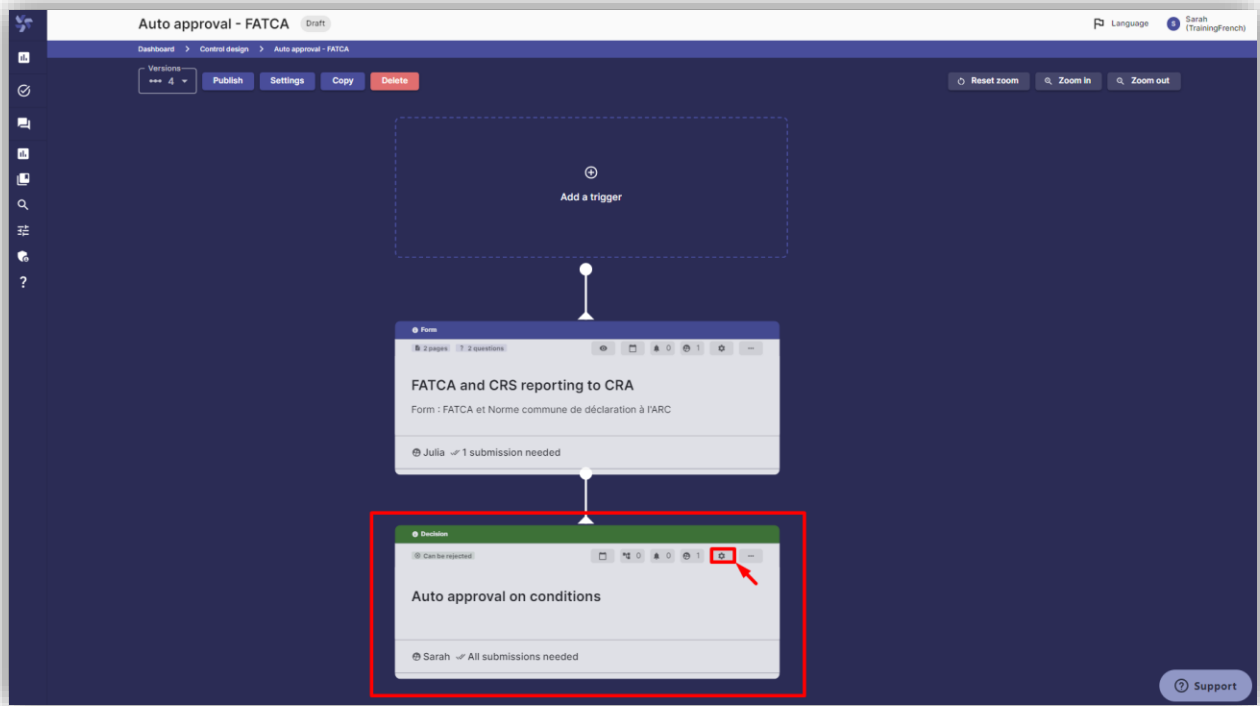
Auto approval - FATCA Draft

Language

S Sarah (TrainingFrench)

Dashboard > Control design > Auto approval - FATCA

Versions
4

Publish Settings Copy Delete

Reset zoom Zoom in Zoom out

Add a trigger

Form

2 pages 2 questions

0 1

FATCA and CRS reporting to CRA

Form : FATCA et Norme commune de déclaration à l'ARC

Julia 1 submission needed

Decision

Can be rejected

0 0 1

Auto approval on conditions

Sarah All submissions needed

Support